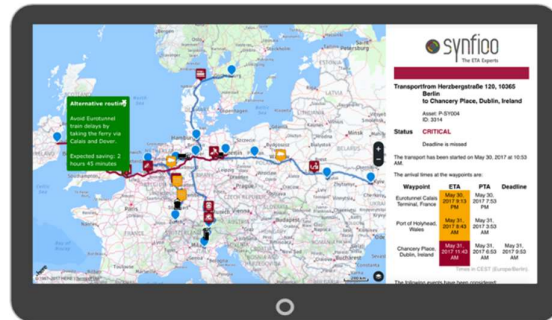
Alternative routing

Avoid Eurotunnel train delays by taking the ferry via Calais and Dover.

Expected saving: 2 hours 45 minutes

synfioo
The ETA Experts

Transportfrom Herzbergstraße 120, 10365 Berlin
to Chancery Place, Dublin, Ireland

Asset: P-SY004
ID: 3314

Status CRITICAL

Deadline is missed

The transport has been started on May 30, 2017 at 10:53 AM

The arrival times at the waypoints are:

| Waypoint | ETA | PTA | Deadline |
|---|---|---|---|
| Eurotunnel Calais Terminal, France | May 30, 2017 9:13 PM | May 30, 2017 7:53 PM | |
| Port of Holyhead, Wales | May 31, 2017 8:43 AM | May 31, 2017 3:53 AM | |
| Chancery Place, Dublin, Ireland | May 31, 2017 11:43 AM | May 31, 2017 6:53 AM | May 31, 2017 8:00 AM |

Times in CEST (Europe/Berlin)

The following events have been considered: